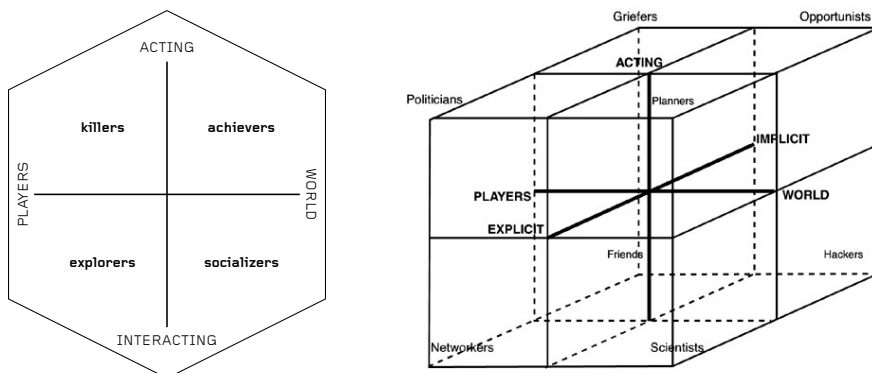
ACTING

killers

achievers

PLAYERS

WORLD

explorers

socializers

INTERACTING

Griefers

Opportunists

ACTING

Politicians

Planners

IMPLICIT

PLAYERS

WORLD

EXPLICIT

Friends

Hackers

Networkers

Scientists